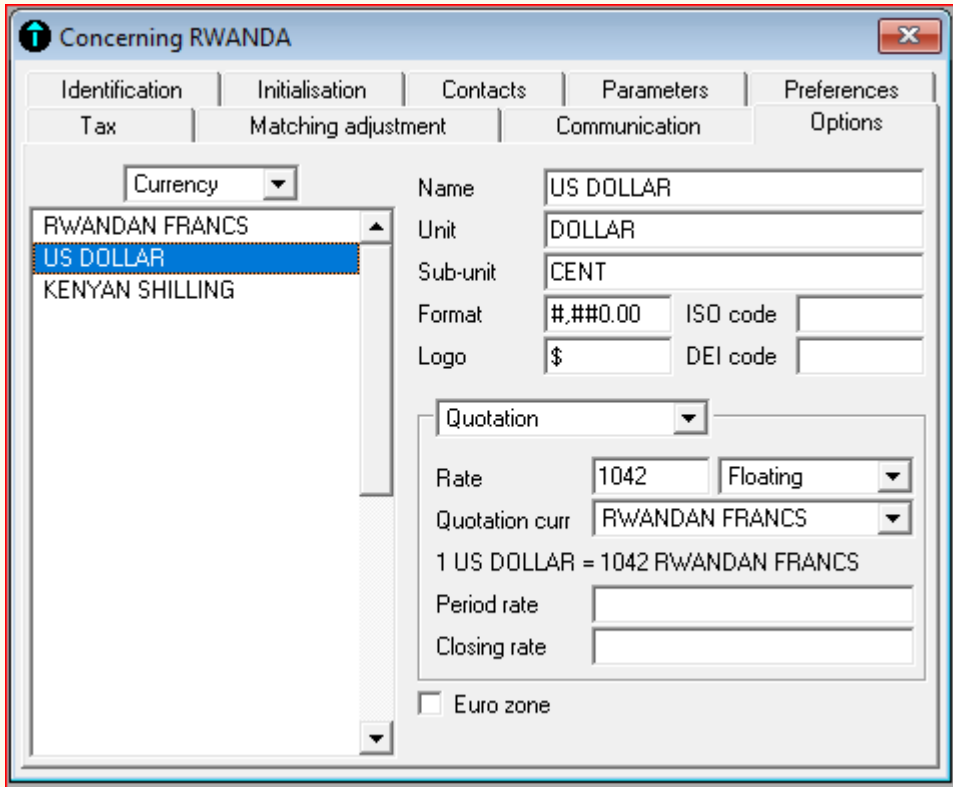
Concerning RWANDA

Identification | Initialisation | Contacts | Parameters | Preferences
Tax | Matching adjustment | Communication | Options

Currency

RWANDAN FRANCS
US DOLLAR
KENYAN SHILLING

Name US DOLLAR
Unit DOLLAR
Sub-unit CENT
Format #,##0.00 ISO code
Logo $ DEI code

Quotation

Rate 1042 Floating
Quotation curr RWANDAN FRANCS
1 US DOLLAR = 1042 RWANDAN FRANCS
Period rate
Closing rate

Euro zone